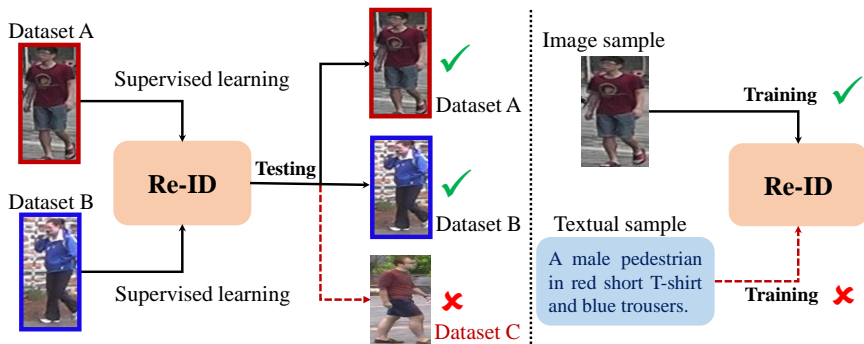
Dataset A

Supervised learning

Re-ID

Dataset B

Supervised learning

Testing

Dataset A

Dataset B

Dataset C

Image sample

Training

Re-ID

Textual sample

A male pedestrian in red short T-shirt and blue trousers.

Training